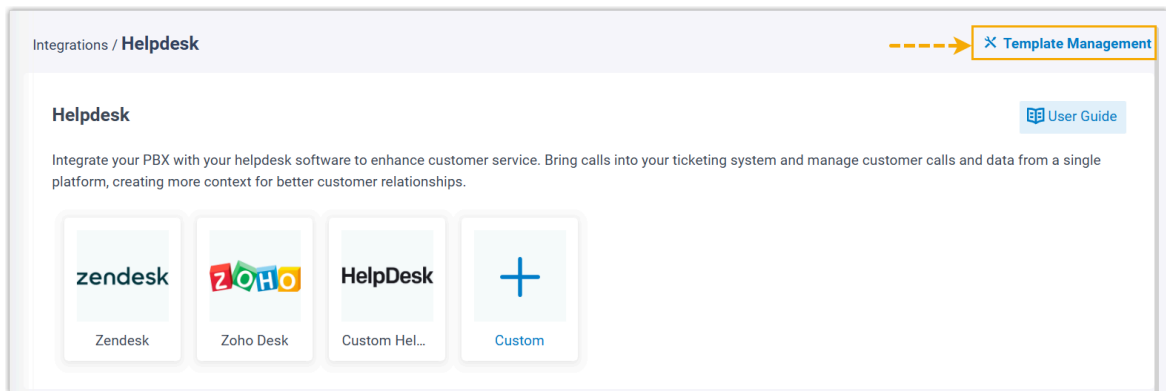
Integrations / Helpdesk

Template Management

Helpdesk

User Guide

Integrate your PBX with your helpdesk software to enhance customer service. Bring calls into your ticketing system and manage customer calls and data from a single platform, creating more context for better customer relationships.

zendesk

Zendesk

ZOHO

Zoho Desk

HelpDesk

Custom Hel...

Custom